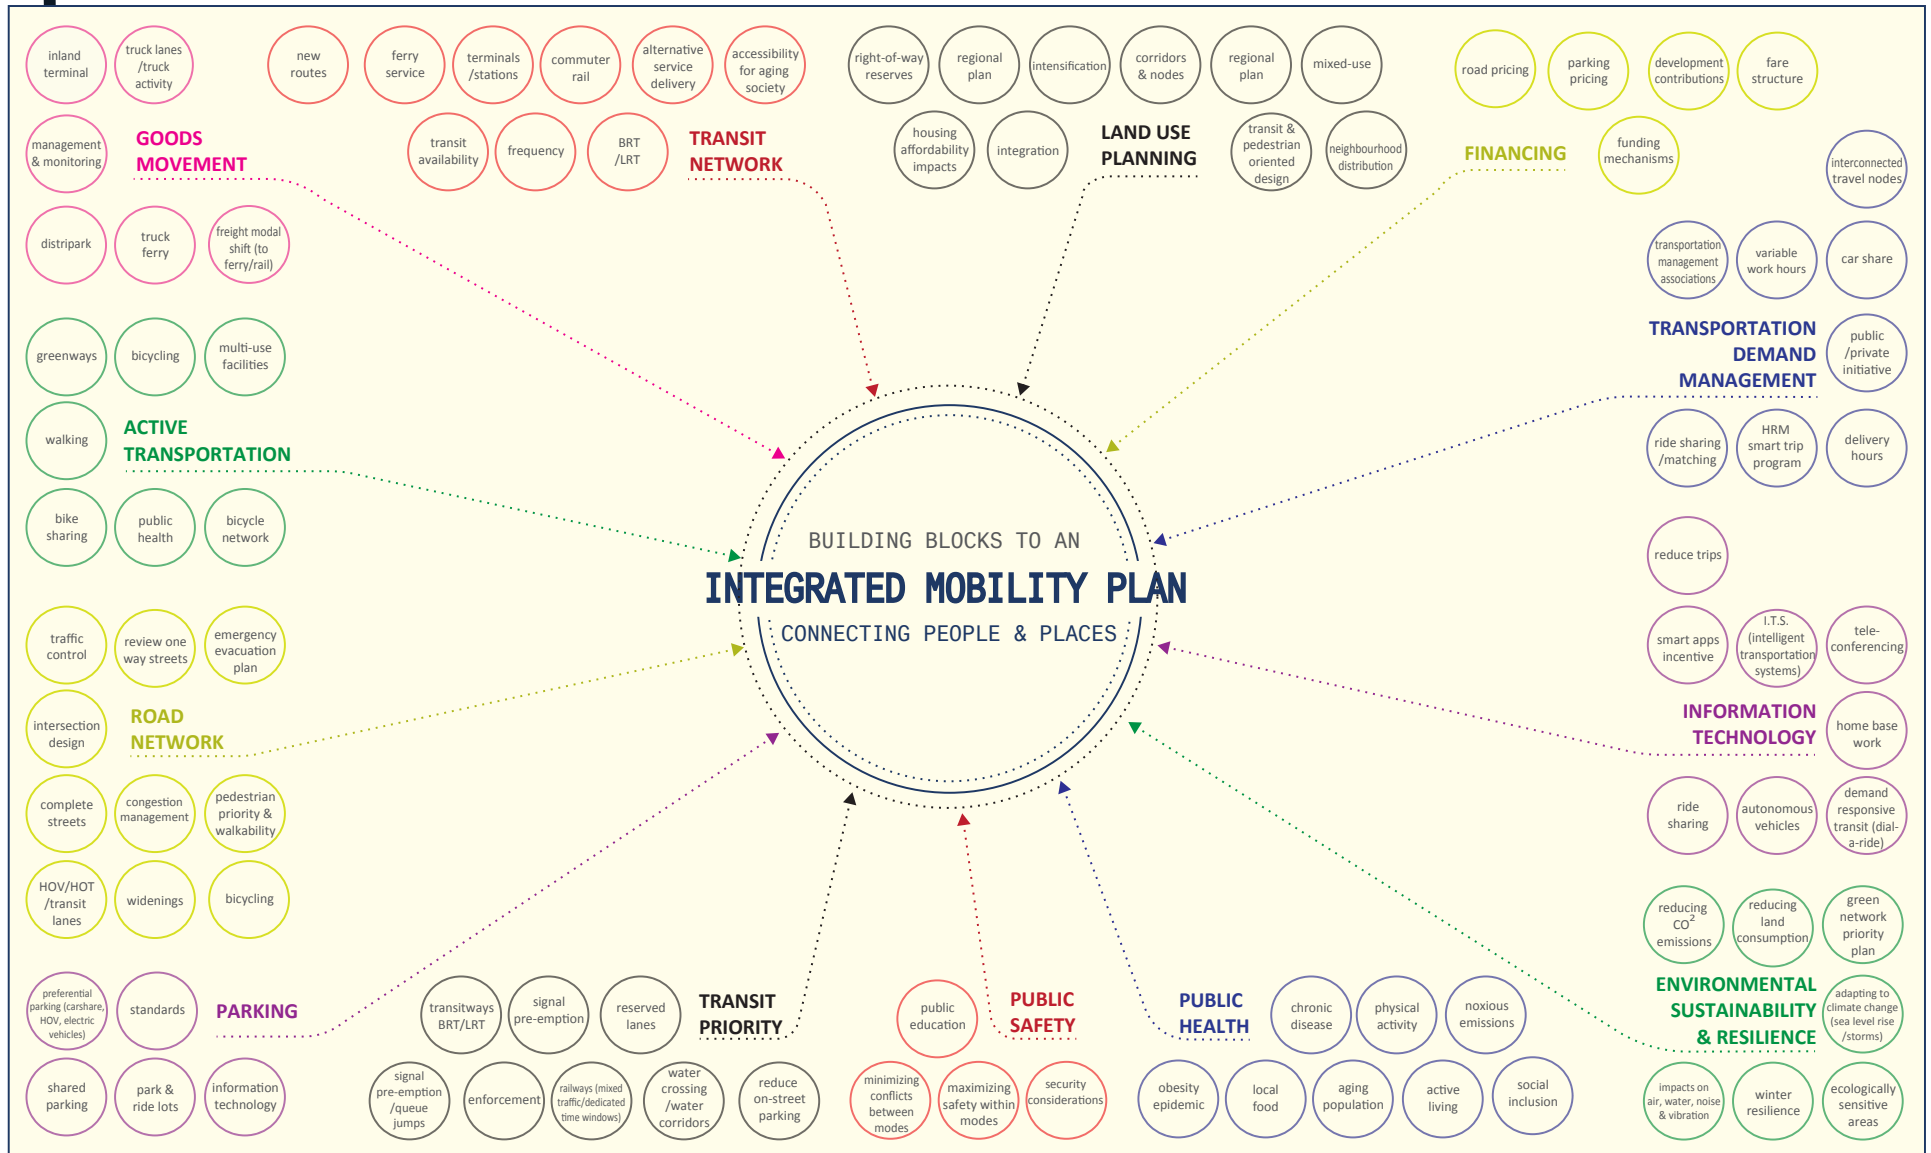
inland terminal

truck lanes /truck activity

new routes

ferry service

terminals /stations

commuter rail

alternative service delivery

accessibility for aging society

right-of-way reserves

regional plan

intensification

corridors & nodes

regional plan

mixed-use

road pricing

parking pricing

development contributions

fare structure

management & monitoring

GOODS MOVEMENT

transit availability

frequency

BRT /LRT

TRANSIT NETWORK

housing affordability impacts

integration

LAND USE PLANNING

transit & pedestrian oriented design

neighbourhood distribution

FINANCING

funding mechanisms

interconnected travel nodes

distripark

truck ferry

freight modal shift (to ferry/rail)

transportation management associations

variable work hours

car share

greenways

bicycling

multi-use facilities

TRANSPORTATION DEMAND MANAGEMENT

public /private initiative

walking

ACTIVE TRANSPORTATION

ride sharing /matching

HRM smart trip program

delivery hours

bike sharing

public health

bicycle network

BUILDING BLOCKS TO AN

INTEGRATED MOBILITY PLAN

CONNECTING PEOPLE & PLACES

reduce trips

traffic control

review one way streets

emergency evacuation plan

smart apps incentive

I.T.S. (intelligent transportation systems)

tele-conferencing

intersection design

ROAD NETWORK

INFORMATION TECHNOLOGY

home base work

complete streets

congestion management

pedestrian priority & walkability

ride sharing

autonomous vehicles

demand responsive transit (dial-a-ride)

HOV/HOT /transit lanes

widenings

bicycling

reducing $CO^2$ emissions

reducing land consumption

green network priority plan

preferential parking (carshare, HOV, electric vehicles)

standards

PARKING

transitways BRT/LRT

signal pre-emption

reserved lanes

TRANSIT PRIORITY

public education

PUBLIC SAFETY

PUBLIC HEALTH

chronic disease

physical activity

noxious emissions

ENVIRONMENTAL SUSTAINABILITY & RESILIENCE

adapting to climate change (sea level rise /storms)

shared parking

park & ride lots

information technology

signal pre-emption /queue jumps

enforcement

railways (mixed traffic/dedicated time windows)

water crossing /water corridors

reduce on-street parking

minimizing conflicts between modes

maximizing safety within modes

security considerations

obesity epidemic

local food

aging population

active living

social inclusion

impacts on air, water, noise & vibration

winter resilience

ecologically sensitive areas